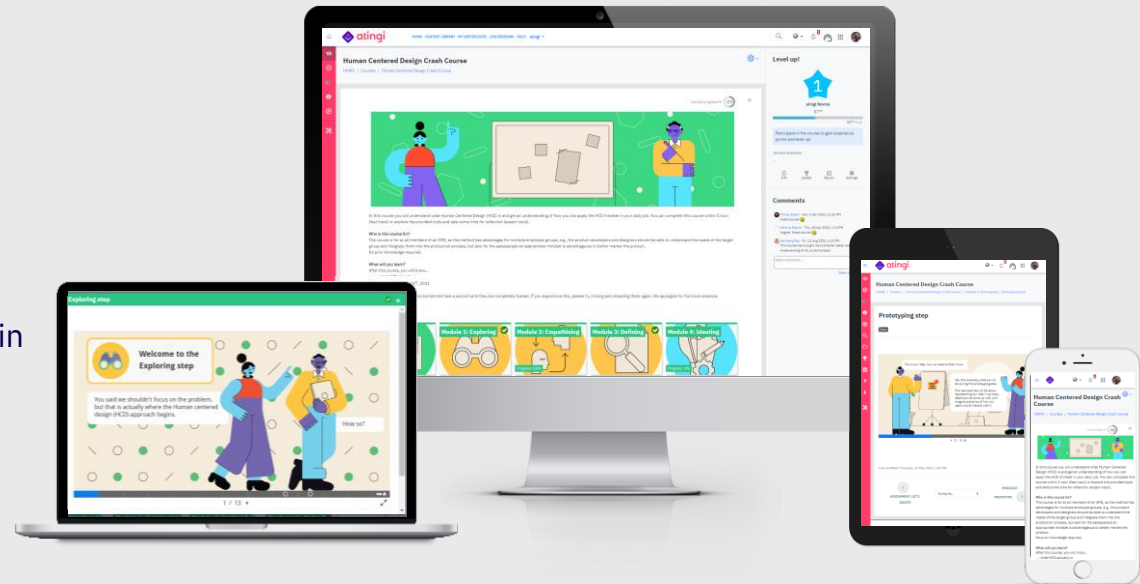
in

atingi

HOME CONTENT LIBRARY MY CERTIFICATES LIVE SESSIONS FAQ'S atingi

Human Centered Design Crash Course

HOME / Courses / Human Centered Design Crash Course

Level up!

1

atingi Novice

Participate in the course to gain experience points and level up!

Comments

Module 1: Exploring

Module 2: Empathising

Module 3: Defining

Module 4: Ideating

Exploring step

Welcome to the Exploring step

You said we shouldn't focus on the problem, but that is actually where the Human centered design (HCD) approach begins.

How so?

1 / 13

atingi

Human Centered Design Crash Course

Prototyping step

atingi

Human Centered Design Crash Course

HOME / Courses / Human Centered Design Crash Course